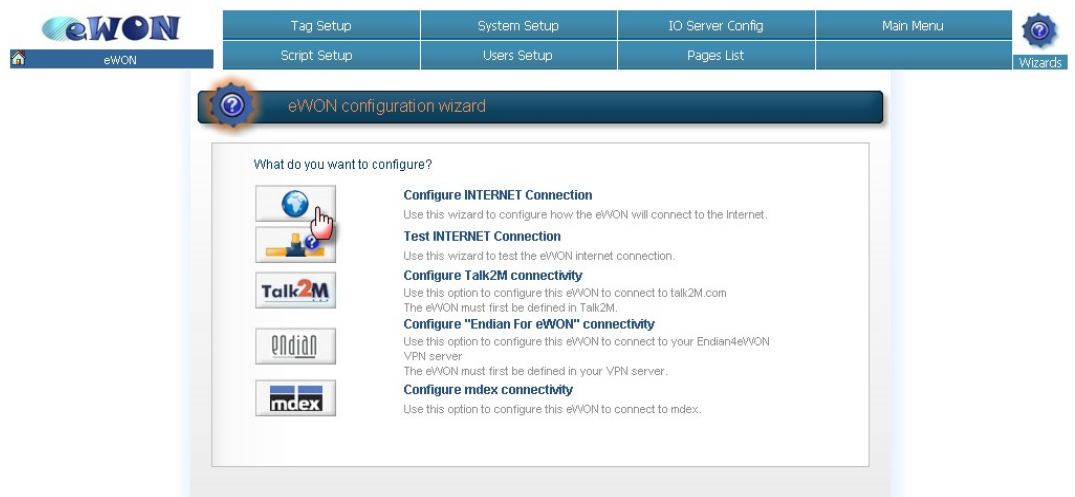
eWON

eWON

Tag Setup | System Setup | IO Server Config | Main Menu

Script Setup | Users Setup | Pages List

Wizards

eWON configuration wizard

What do you want to configure?

**Configure INTERNET Connection**
Use this wizard to configure how the eWON will connect to the Internet.

**Test INTERNET Connection**
Use this wizard to test the eWON internet connection.

Talk2M

**Configure Talk2M connectivity**
Use this option to configure this eWON to connect to talk2M.com
The eWON must first be defined in Talk2M.

endian

**Configure "Endian For eWON" connectivity**
Use this option to configure this eWON to connect to your Endian4eWON VPN server
The eWON must first be defined in your VPN server.

mdex

**Configure mdex connectivity**
Use this option to configure this eWON to connect to mdex.